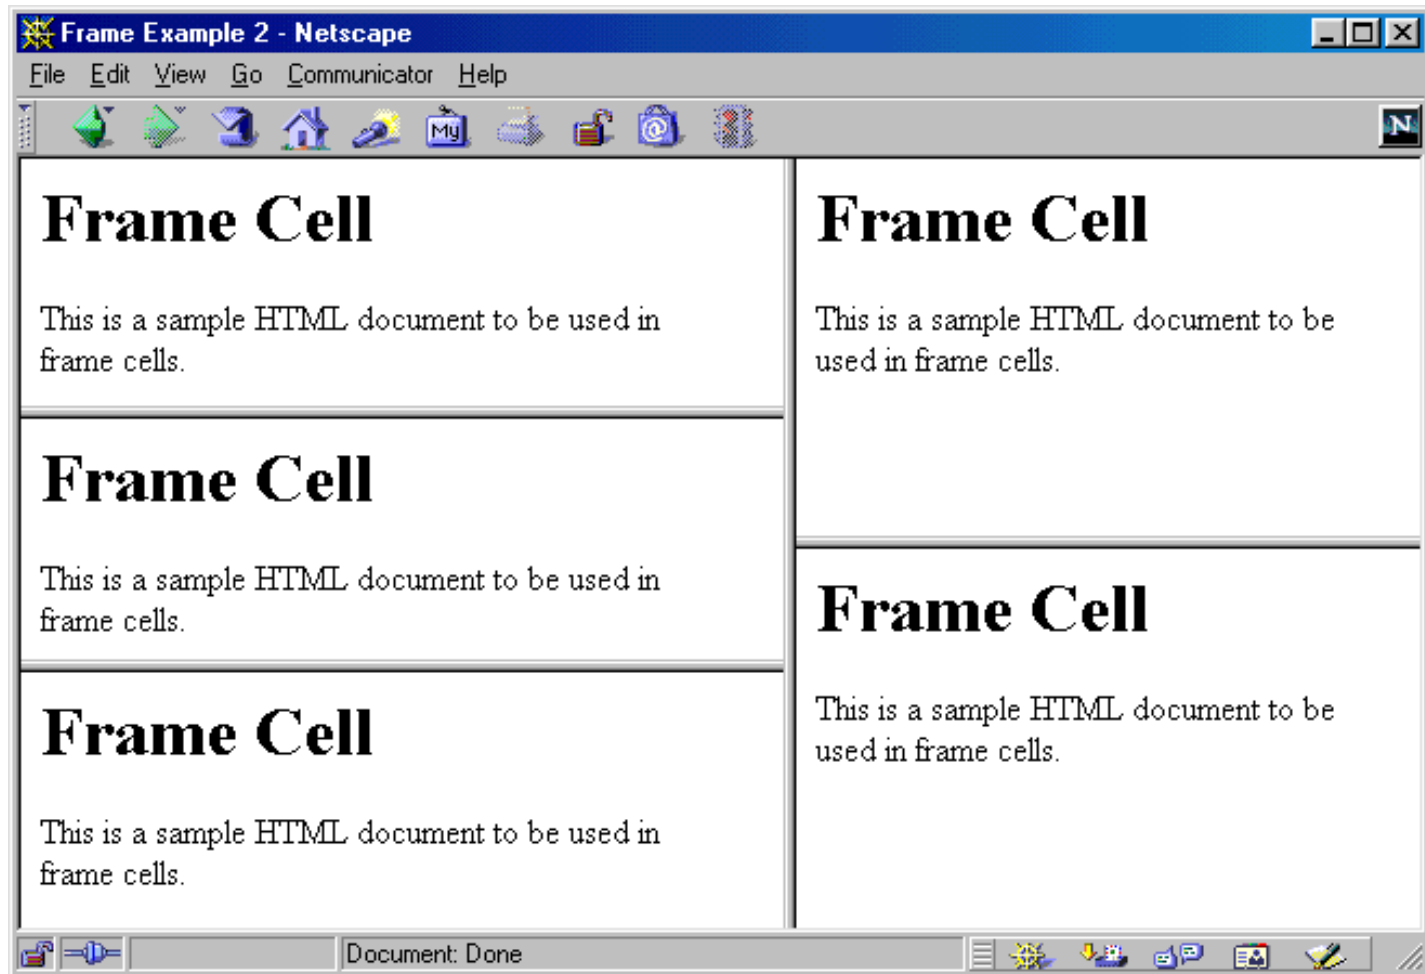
Frame Example 2 - Netscape

File Edit View Go Communicator Help

My

N

Frame Cell

This is a sample HTML document to be used in frame cells.

Frame Cell

This is a sample HTML document to be used in frame cells.

Frame Cell

This is a sample HTML document to be used in frame cells.

Frame Cell

This is a sample HTML document to be used in frame cells.

Frame Cell

This is a sample HTML document to be used in frame cells.

Document: Done